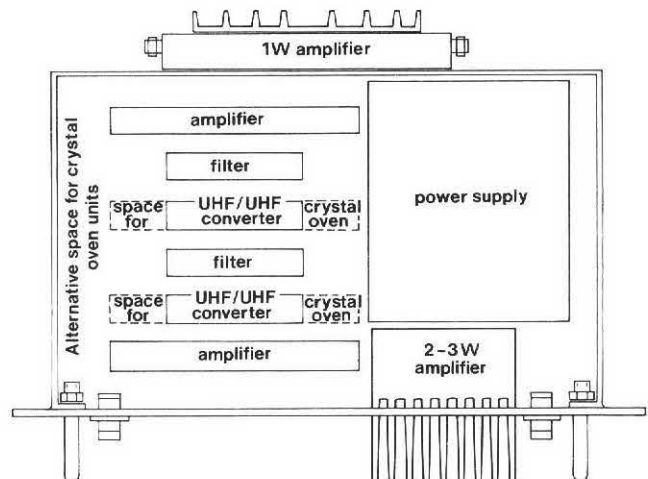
1W amplifier

Alternative space for crystal oven units

amplifier

filter

space for

UHF/UHF converter

crystal oven

filter

space for

UHF/UHF converter

crystal oven

amplifier

power supply

2-3W amplifier